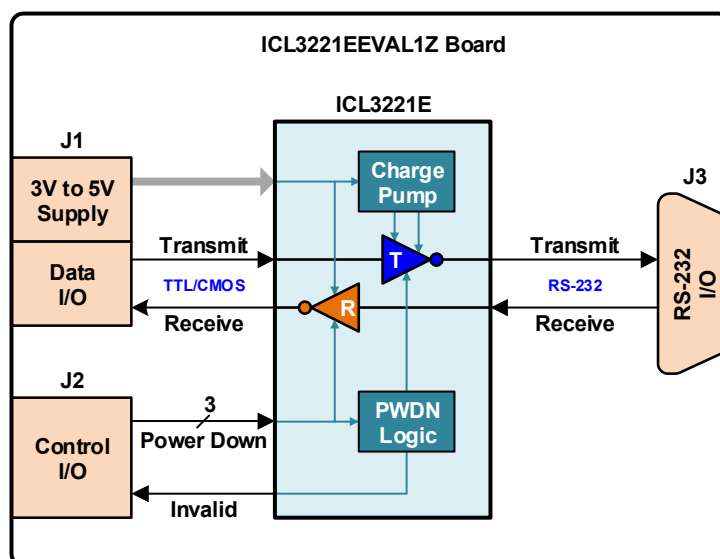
ICL3221EEVAL1Z Board

ICL3221E

J1

3V to 5V Supply

Charge Pump

J3

Transmit

T

Transmit

Data I/O

TTL/CMOS

RS-232

RS-232 I/O

R

Receive

Receive

J2

3

Power Down

PWDN Logic

Control I/O

Invalid